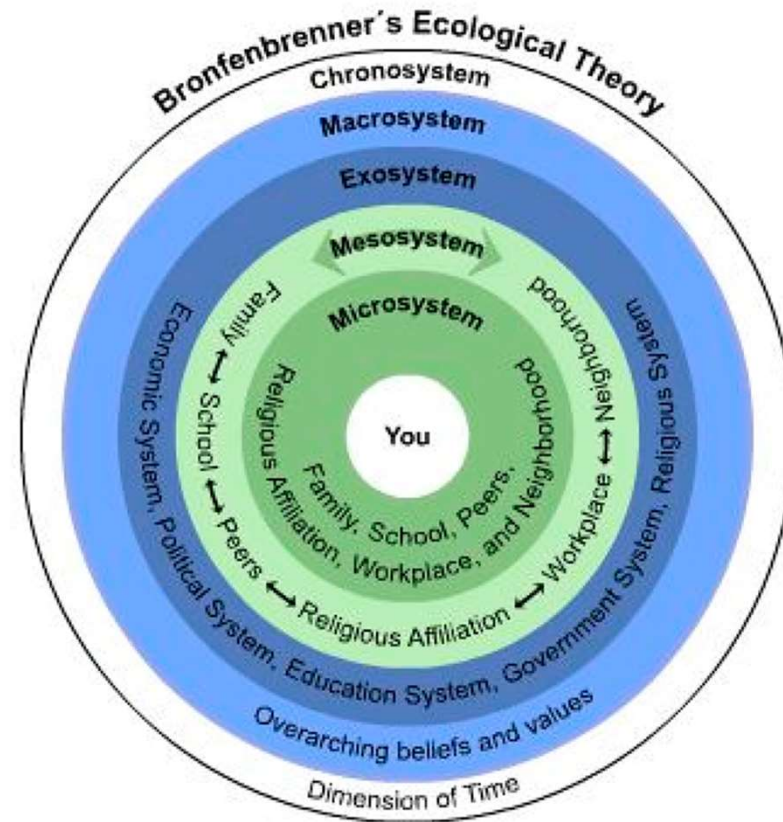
Bronfenbrenner´s Ecological Theory

Chronosystem

Macrosystem

Exosystem

Mesosystem

Microsystem

You

Family, School, Peers, Religious Affiliation, Workplace, and Neighborhood

Family ⟷ School ⟷ Peers ⟷ Religious Affiliation ⟷ Workplace ⟷ Neighborhood

Economic System, Political System, Education System, Government System, Religious System

Overarching beliefs and values

Dimension of Time